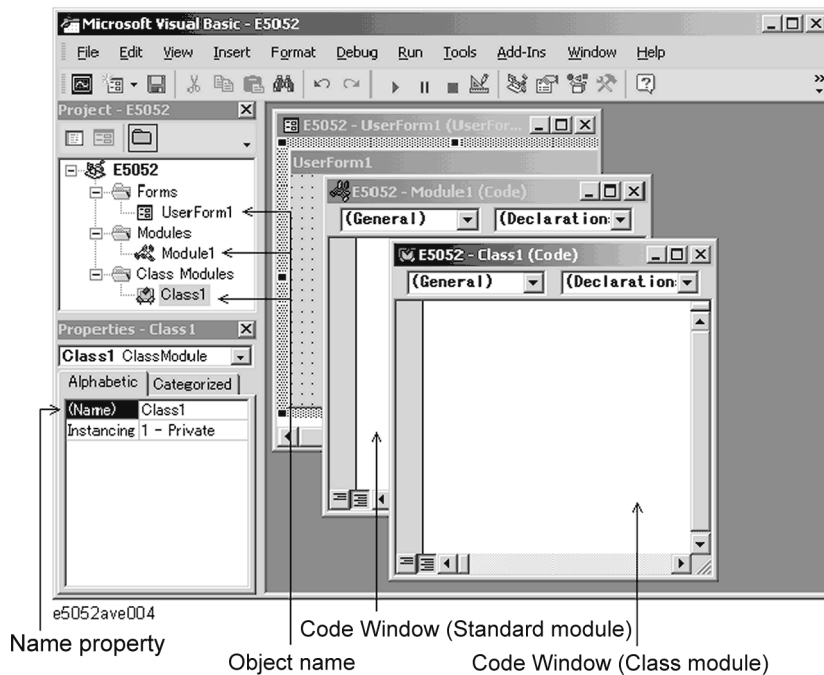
Microsoft Visual Basic - E5052
File Edit View Insert Format Debug Run Tools Add-Ins Window Help

Project - E5052
E5052
Forms
UserForm1
Modules
Module1
Class Modules
Class1

Properties - Class1
Class1 ClassModule
Alphabetic Categorized

| (Name) | Class1 |
|---|---|
| Instancing | 1 - Private |

E5052 - UserForm1 (UserFor...
UserForm1

E5052 - Module1 (Code)
(General)
(Declaration

E5052 - Class1 (Code)
(General)
(Declaration

e5052ave004
Name property
Object name
Code Window (Standard module)
Code Window (Class module)